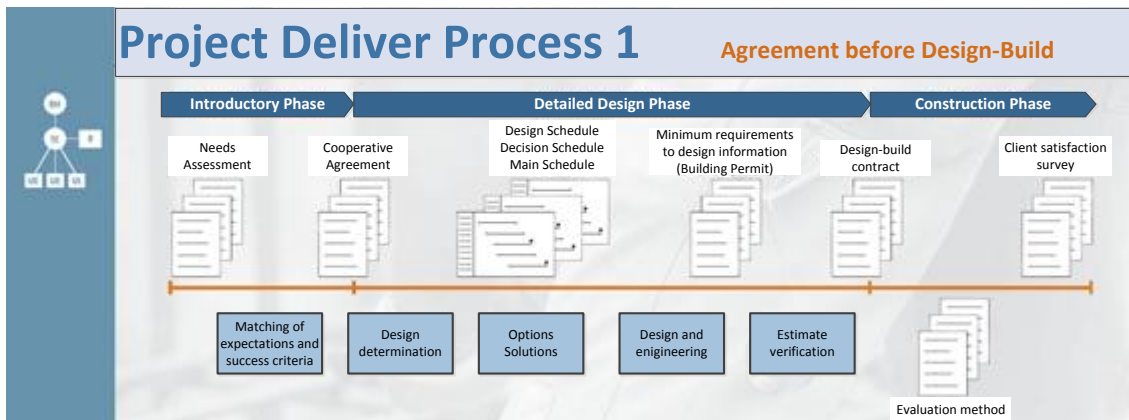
Project Deliver Process 1

Agreement before Design-Build

Introductory Phase

Detailed Design Phase

Construction Phase

Needs Assessment

Cooperative Agreement

Design Schedule
Decision Schedule
Main Schedule

Minimum requirements to design information (Building Permit)

Design-build contract

Client satisfaction survey

Matching of expectations and success criteria

Design determination

Options Solutions

Design and enigineering

Estimate verification

Evaluation method